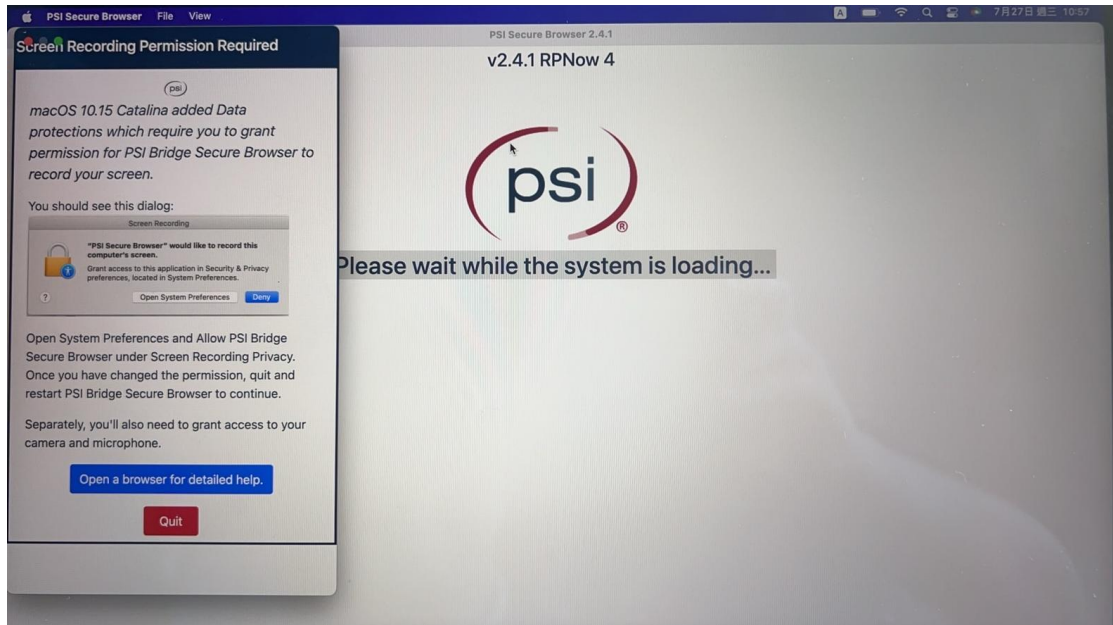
PSI Secure Browser File View

A 7月27日 週三 10:57

PSI Secure Browser 2.4.1

v2.4.1 RPNow 4

psi

Please wait while the system is loading...

Screen Recording Permission Required

psi

macOS 10.15 Catalina added Data protections which require you to grant permission for PSI Bridge Secure Browser to record your screen.

You should see this dialog:

Screen Recording

"PSI Secure Browser" would like to record this computer's screen.

Grant access to this application in Security & Privacy preferences, located in System Preferences.

?

Open System Preferences

Deny

Open System Preferences and Allow PSI Bridge Secure Browser under Screen Recording Privacy. Once you have changed the permission, quit and restart PSI Bridge Secure Browser to continue.

Separately, you'll also need to grant access to your camera and microphone.

Open a browser for detailed help.

Quit